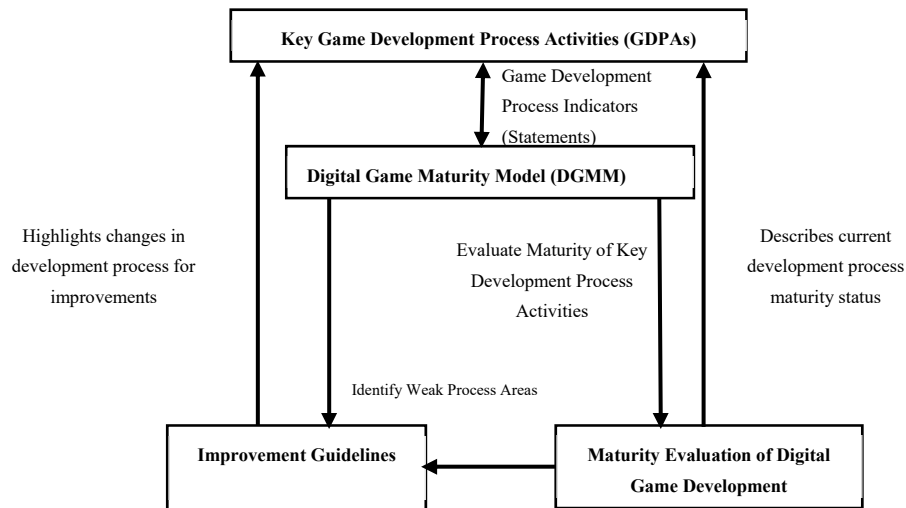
Key Game Development Process Activities (GDPAs)

Game Development Process Indicators (Statements)

Digital Game Maturity Model (DGMM)

Highlights changes in development process for improvements

Evaluate Maturity of Key Development Process Activities

Describes current development process maturity status

Identify Weak Process Areas

Improvement Guidelines

Maturity Evaluation of Digital Game Development